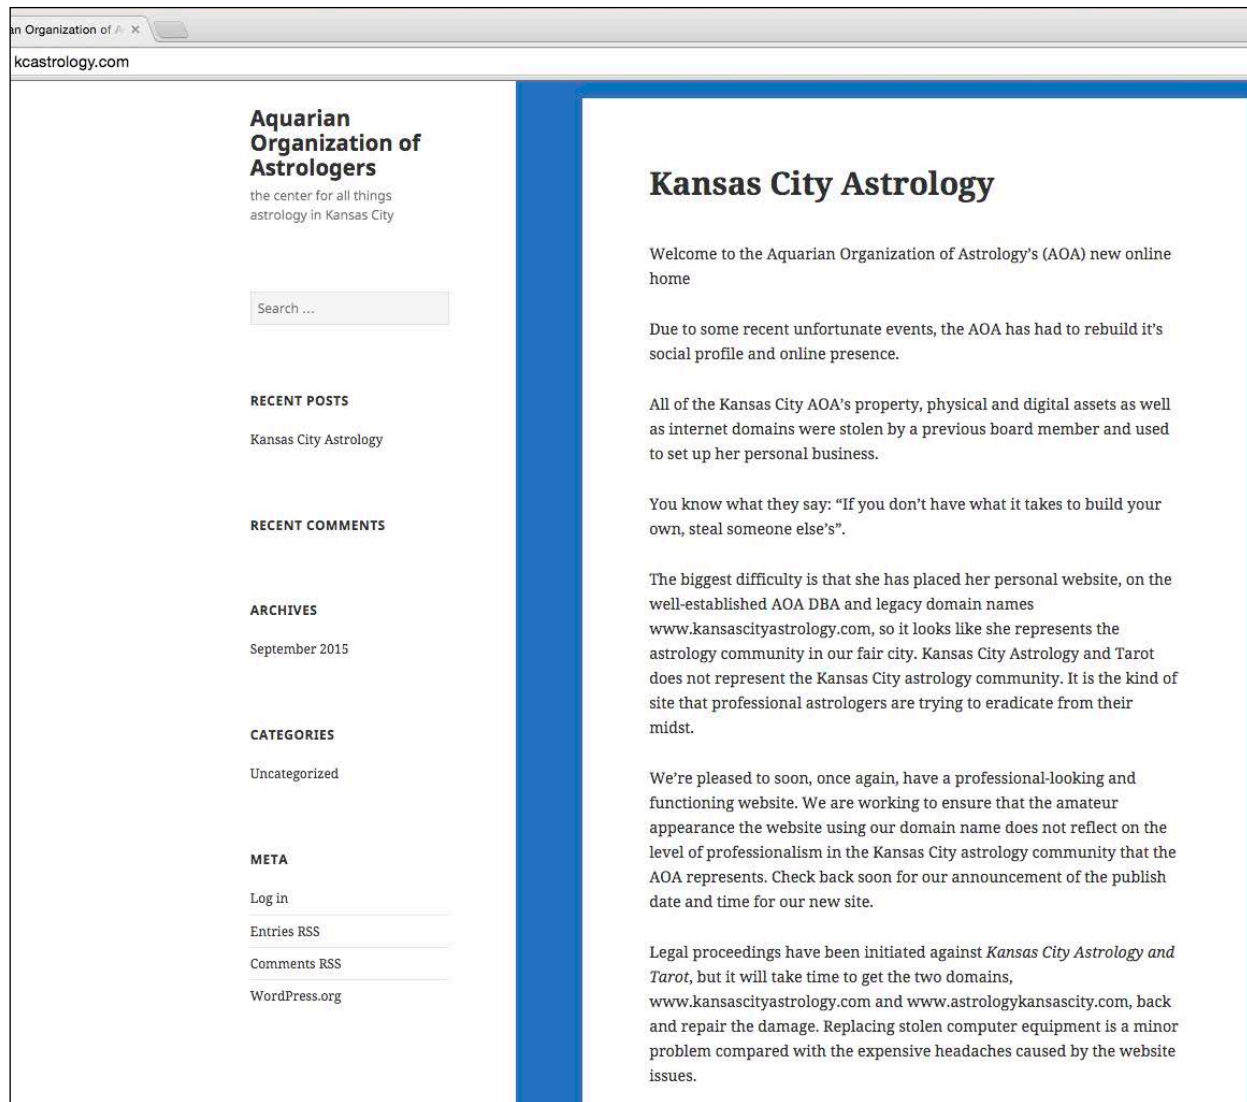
an Organization of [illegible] ×

kcastrology.com

Aquarian Organization of Astrologers

the center for all things astrology in Kansas City

Search …

RECENT POSTS

Kansas City Astrology

RECENT COMMENTS

ARCHIVES

September 2015

CATEGORIES

Uncategorized

META

Log in

Entries RSS

Comments RSS

WordPress.org

Kansas City Astrology

Welcome to the Aquarian Organization of Astrology's (AOA) new online home

Due to some recent unfortunate events, the AOA has had to rebuild it's social profile and online presence.

All of the Kansas City AOA's property, physical and digital assets as well as internet domains were stolen by a previous board member and used to set up her personal business.

You know what they say: "If you don't have what it takes to build your own, steal someone else's".

The biggest difficulty is that she has placed her personal website, on the well-established AOA DBA and legacy domain names www.kansascityastrology.com, so it looks like she represents the astrology community in our fair city. Kansas City Astrology and Tarot does not represent the Kansas City astrology community. It is the kind of site that professional astrologers are trying to eradicate from their midst.

We're pleased to soon, once again, have a professional-looking and functioning website. We are working to ensure that the amateur appearance the website using our domain name does not reflect on the level of professionalism in the Kansas City astrology community that the AOA represents. Check back soon for our announcement of the publish date and time for our new site.

Legal proceedings have been initiated against Kansas City Astrology and Tarot, but it will take time to get the two domains, www.kansascityastrology.com and www.astrologykansascity.com, back and repair the damage. Replacing stolen computer equipment is a minor problem compared with the expensive headaches caused by the website issues.